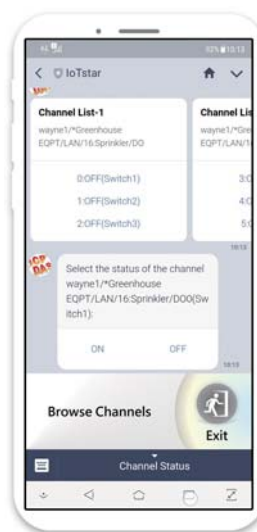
< IoTstar

Channel List-1
wayne1/*Greenhouse EQPT/LAN/16:Sprinkler/DO
0:OFF(Switch1)
1:OFF(Switch2)
2:OFF(Switch3)

Channel Lis
wayne1/*G
EQPT/LAN/1
3:
4:
5:

10:13

ICP DAS

Select the status of the channel wayne1/*Greenhouse EQPT/LAN/16:Sprinkler/DO0(Switch1):
ON
OFF

10:13

Browse Channels
Exit

Channel Status